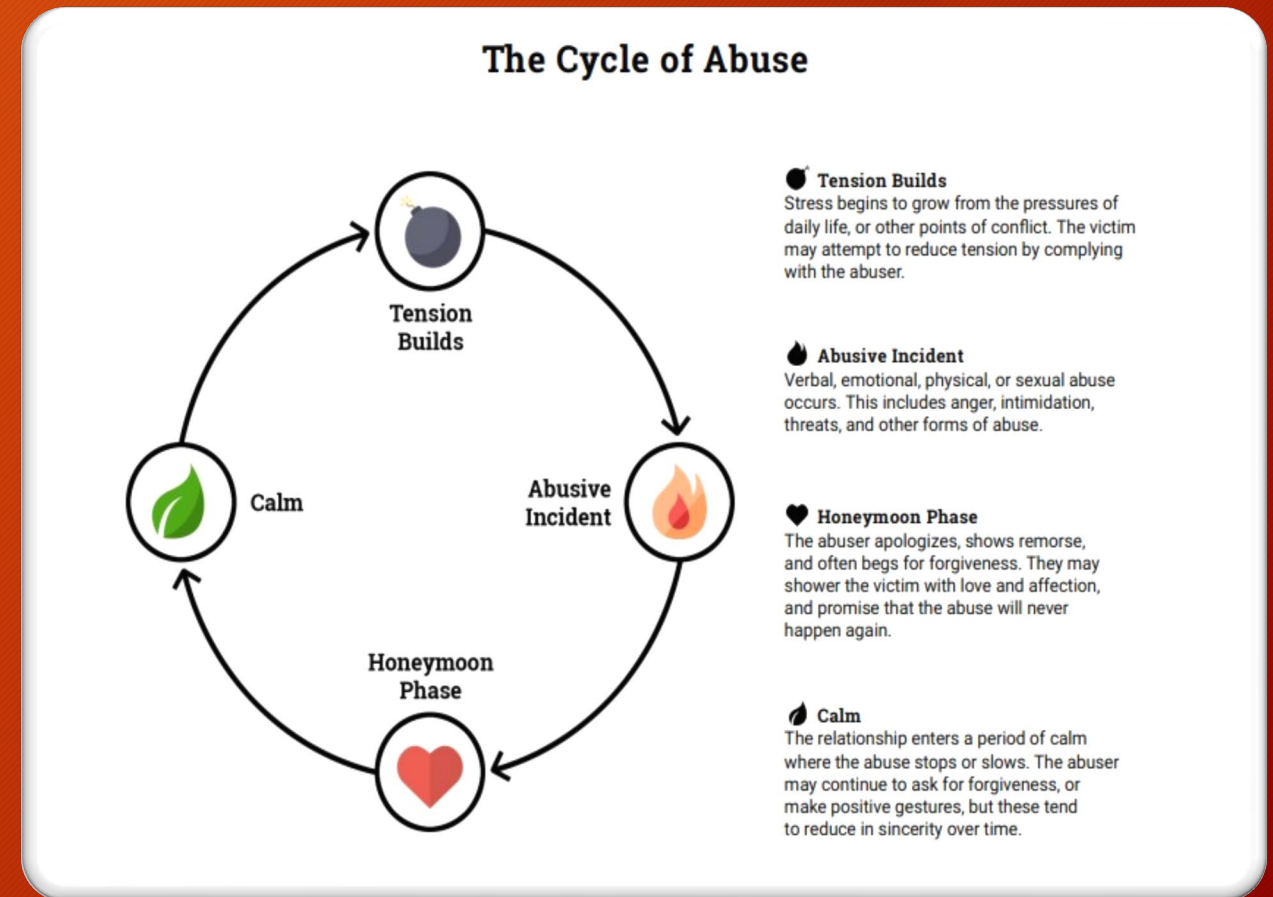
The Cycle of Abuse

Tension Builds

Abusive Incident

Honeymoon Phase

Calm

Tension Builds
Stress begins to grow from the pressures of daily life, or other points of conflict. The victim may attempt to reduce tension by complying with the abuser.

Abusive Incident
Verbal, emotional, physical, or sexual abuse occurs. This includes anger, intimidation, threats, and other forms of abuse.

Honeymoon Phase
The abuser apologizes, shows remorse, and often begs for forgiveness. They may shower the victim with love and affection, and promise that the abuse will never happen again.

Calm
The relationship enters a period of calm where the abuse stops or slows. The abuser may continue to ask for forgiveness, or make positive gestures, but these tend to reduce in sincerity over time.